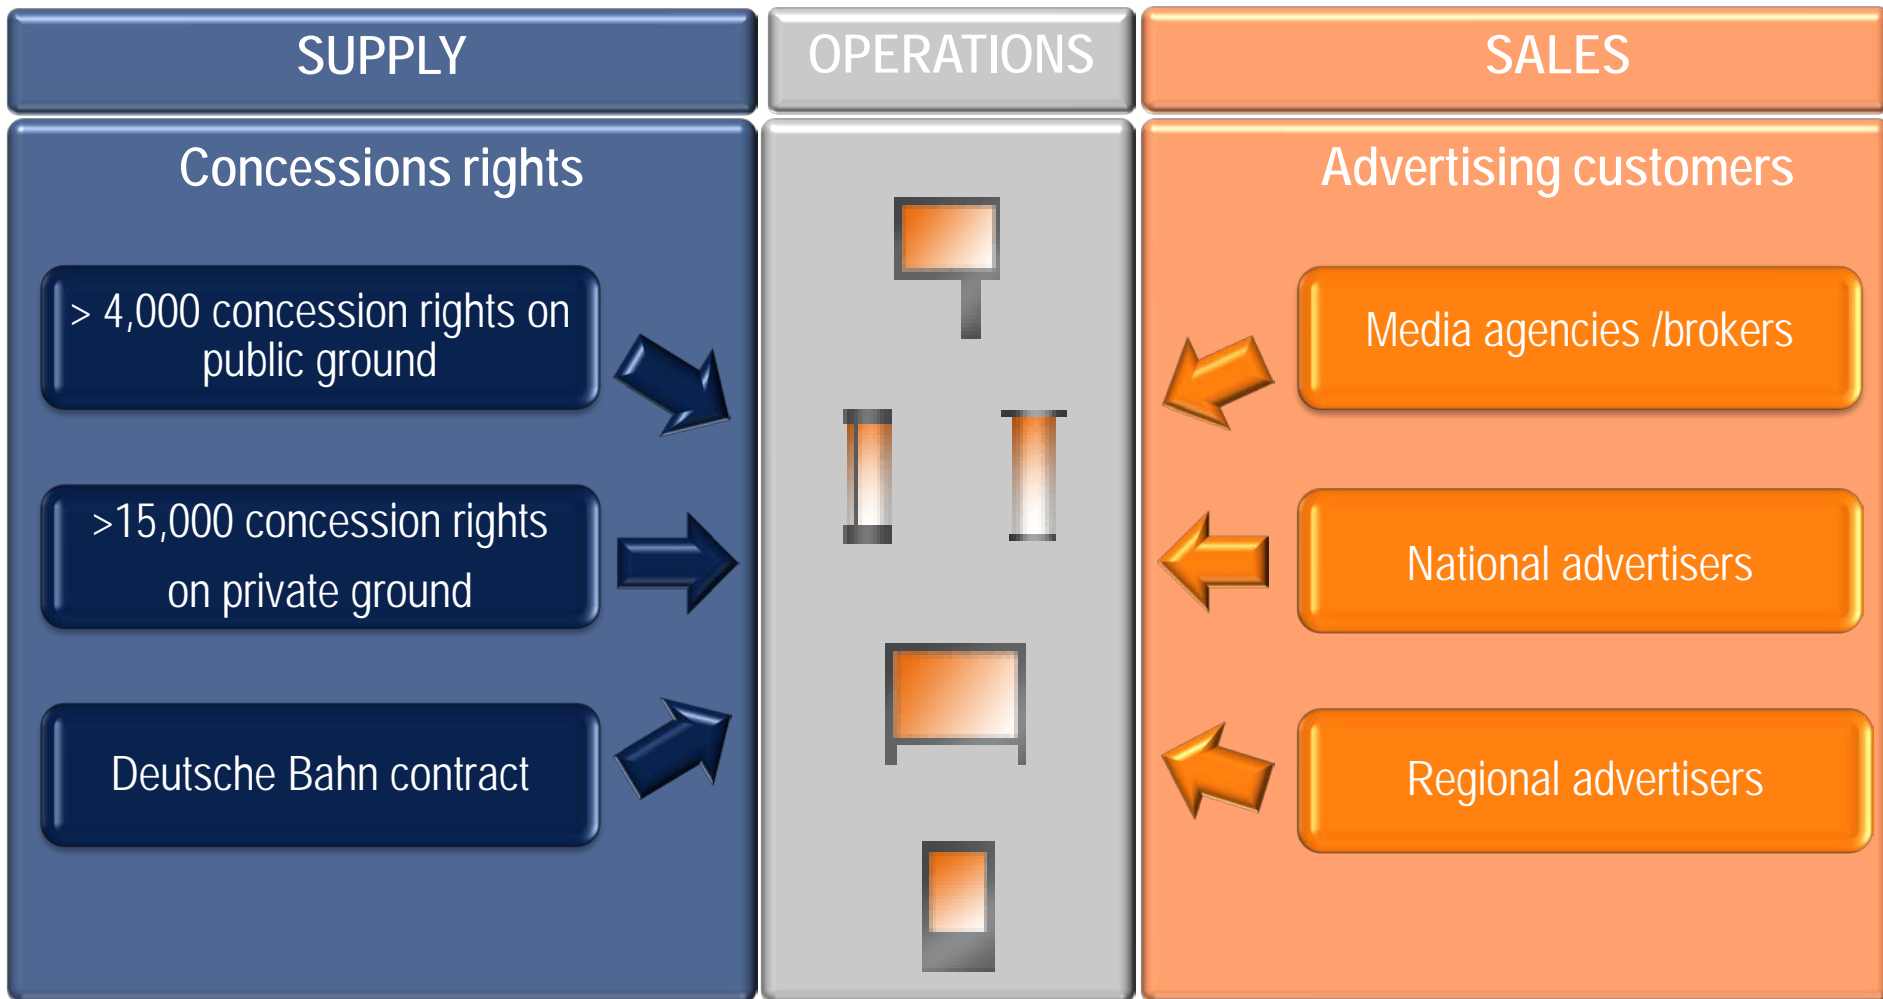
SUPPLY

OPERATIONS

SALES

Concessions rights

> 4,000 concession rights on public ground

>15,000 concession rights on private ground

Deutsche Bahn contract

Advertising customers

Media agencies /brokers

National advertisers

Regional advertisers